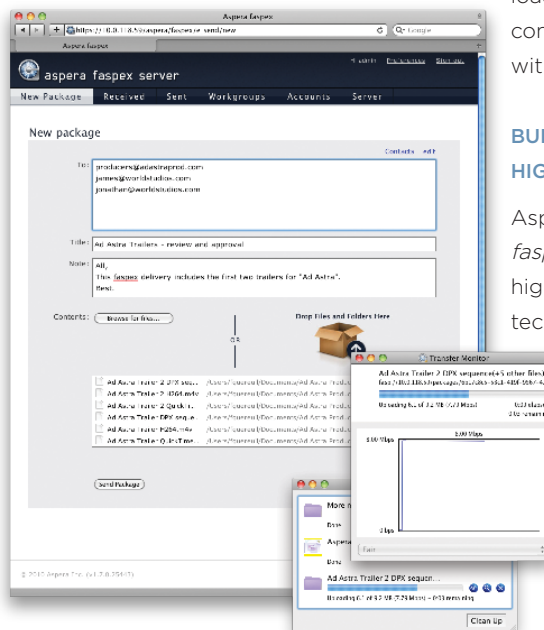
Aspera faspex

https://10.0.118.5/aspera/faspex/e_send/new

Aspera faspex

aspera faspex server

Hi admin Preferences Sign out

New Package Received Sent Workgroups Accounts Server

New package

Contacts Add

To: producers@adastraprod.com
james@worldstudios.com
jonathan@worldstudios.com

Title: Ad Astra Trailers - review and approval

Note: All,
This faspex delivery includes the first two trailers for "Ad Astra".
Best,

Contents: Browse for files...

OR

Drop Files and Folders Here

Ad Astra Trailer 2 DPX seq... /Users/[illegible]/Documents/Ad Astra Prod...
Ad Astra Trailer 2 H264.mov /Users/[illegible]/Documents/Ad Astra Prod...
Ad Astra Trailer 2 Quick... /Users/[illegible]/Documents/Ad Astra Prod...
Ad Astra Trailer 1 DPX seque... /Users/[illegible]/Documents/Ad Astra Prod...
Ad Astra Trailer H264.m4v /Users/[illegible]/Documents/Ad Astra Prod...
Ad Astra Trailer Q.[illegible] /Users/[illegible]/Documents/Ad Astra Prod...

Send Package

© 2010 Aspera Inc. (v1.7.0.29475)

Transfer Monitor

Ad Astra Trailer 2 DPX sequence (+5 other files)
faso://10.0.118.5/aspera/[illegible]

Uploading 6.7 of 3.2 MB (7.77 Mbps)

5.00 Mbps

5.00 Mbps

0 bps

More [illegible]

Aspe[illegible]

Ad Astra Trailer 2 DPX sequen...

Uploading 6.7 of 3.2 MB (7.77 Mbps) — 0:03 remaining

Clean Up

loa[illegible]
cor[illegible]
wit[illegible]

BU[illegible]
HIG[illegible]

Asp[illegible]
fas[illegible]
hig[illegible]
tec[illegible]